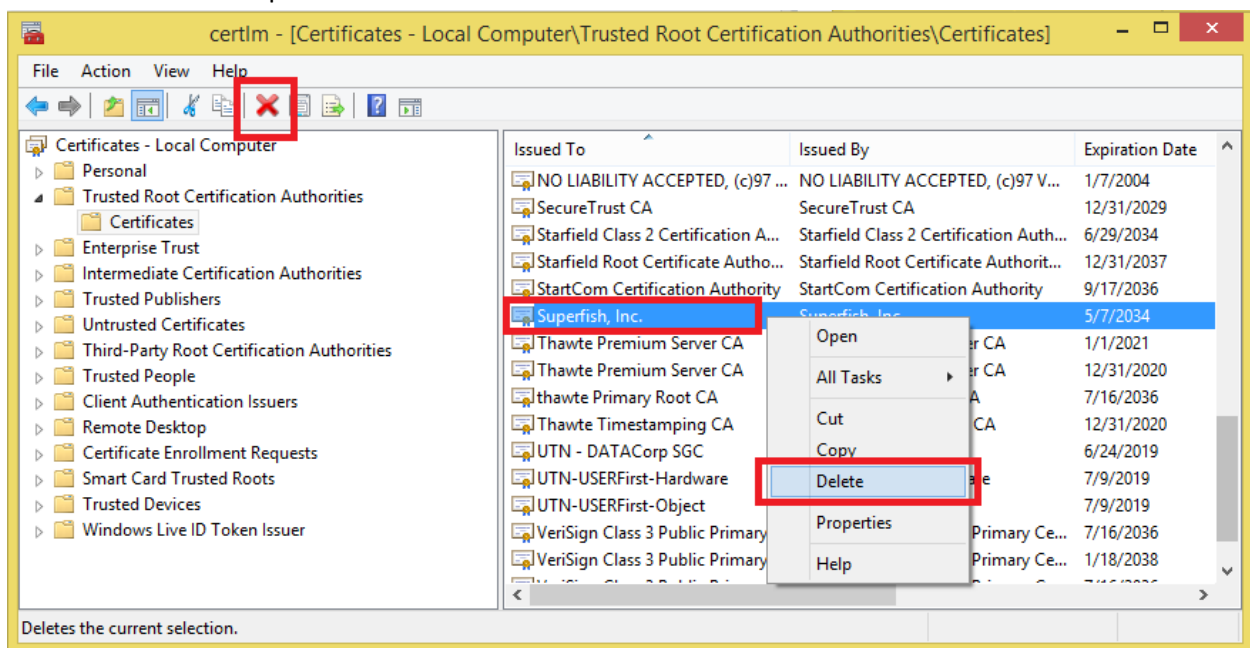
certlm - [Certificates - Local Computer\Trusted Root Certification Authorities\Certificates]

File Action View Help

Certificates - Local Computer
Personal
Trusted Root Certification Authorities
Certificates
Enterprise Trust
Intermediate Certification Authorities
Trusted Publishers
Untrusted Certificates
Third-Party Root Certification Authorities
Trusted People
Client Authentication Issuers
Remote Desktop
Certificate Enrollment Requests
Smart Card Trusted Roots
Trusted Devices
Windows Live ID Token Issuer

| Issued To | Issued By | Expiration Date |
|---|---|---|
| NO LIABILITY ACCEPTED, (c)97 ... | NO LIABILITY ACCEPTED, (c)97 V... | 1/7/2004 |
| SecureTrust CA | SecureTrust CA | 12/31/2029 |
| Starfield Class 2 Certification A... | Starfield Class 2 Certification Auth... | 6/29/2034 |
| Starfield Root Certificate Autho... | Starfield Root Certificate Authorit... | 12/31/2037 |
| StartCom Certification Authority | StartCom Certification Authority | 9/17/2036 |
| Superfish, Inc. | Superfish, Inc. | 5/7/2034 |
| Thawte Premium Server CA | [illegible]er CA | 1/1/2021 |
| Thawte Premium Server CA | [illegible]er CA | 12/31/2020 |
| thawte Primary Root CA | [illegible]A | 7/16/2036 |
| Thawte Timestamping CA | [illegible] CA | 12/31/2020 |
| UTN - DATACorp SGC | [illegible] | 6/24/2019 |
| UTN-USERFirst-Hardware | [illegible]are | 7/9/2019 |
| UTN-USERFirst-Object | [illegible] | 7/9/2019 |
| VeriSign Class 3 Public Primary | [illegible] Primary Ce... | 7/16/2036 |
| VeriSign Class 3 Public Primary | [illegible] Primary Ce... | 1/18/2038 |

Open
All Tasks
Cut
Copy
Delete
Properties
Help

Deletes the current selection.